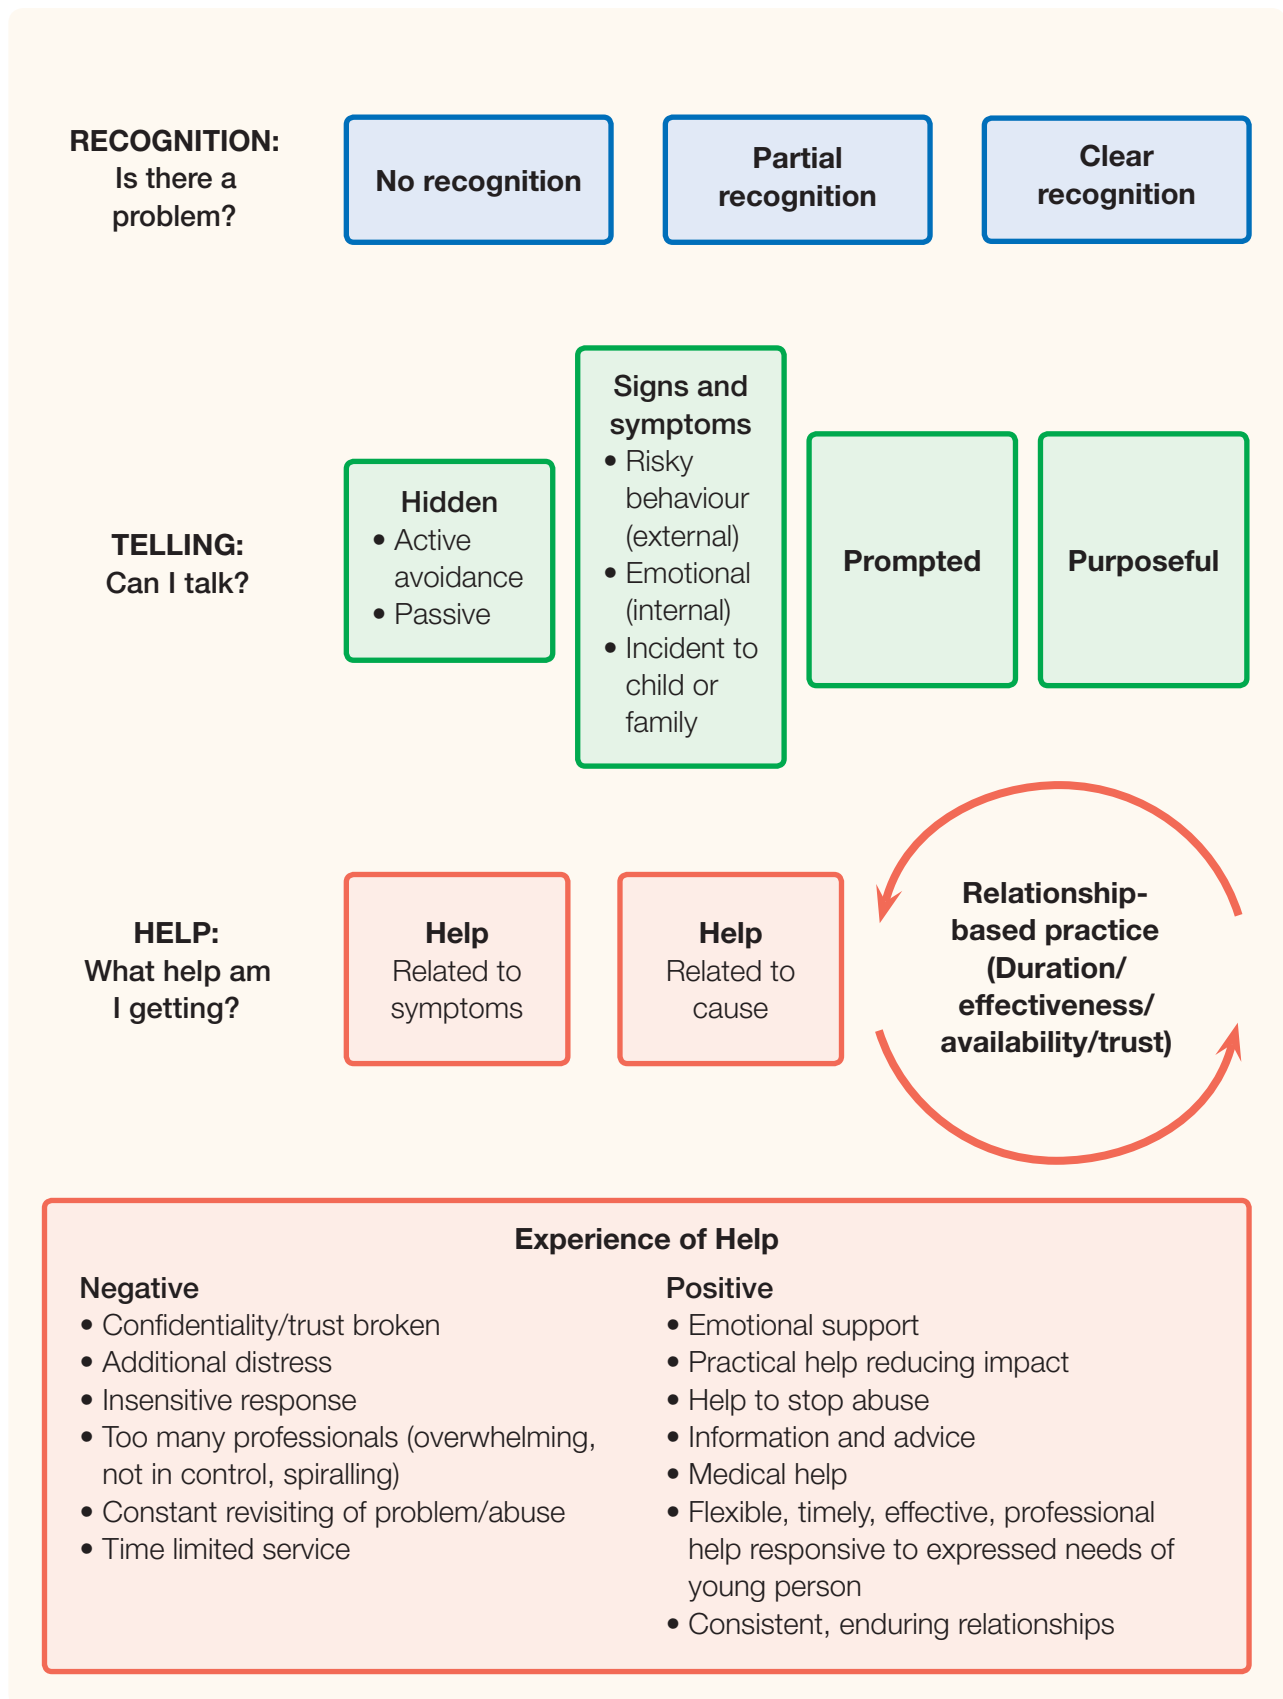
RECOGNITION:
Is there a problem?

No recognition

Partial recognition

Clear recognition

TELLING:
Can I talk?

Hidden
• Active avoidance
• Passive

Signs and symptoms
• Risky behaviour (external)
• Emotional (internal)
• Incident to child or family

Prompted

Purposeful

HELP:
What help am I getting?

Help
Related to symptoms

Help
Related to cause

Relationship-based practice (Duration/ effectiveness/ availability/trust)

Experience of Help

Negative
• Confidentiality/trust broken
• Additional distress
• Insensitive response
• Too many professionals (overwhelming, not in control, spiralling)
• Constant revisiting of problem/abuse
• Time limited service

Positive
• Emotional support
• Practical help reducing impact
• Help to stop abuse
• Information and advice
• Medical help
• Flexible, timely, effective, professional help responsive to expressed needs of young person
• Consistent, enduring relationships